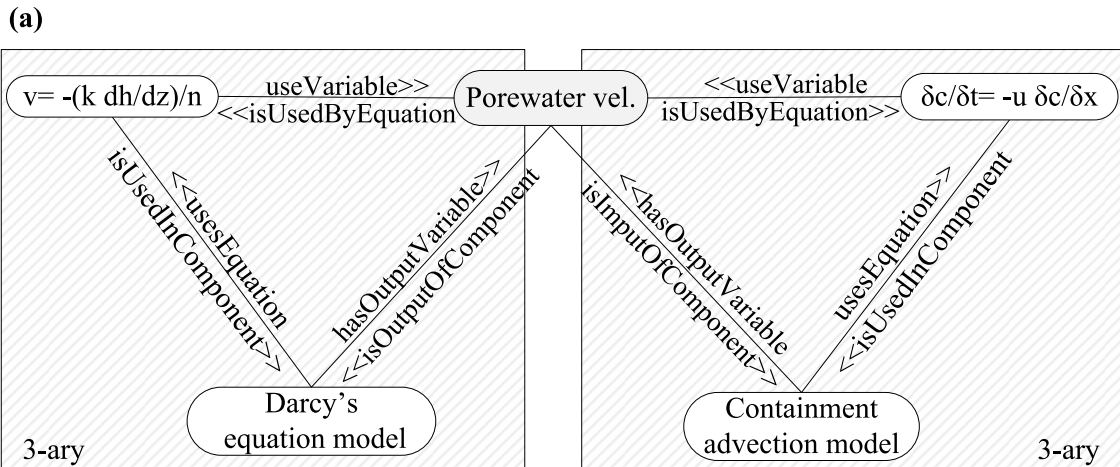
(a)

v= -(k dh/dz)/n

useVariable>>
<<isUsedByEquation

Porewater vel.

<<useVariable
isUsedByEquation>>

δc/δt= -u δc/δx

isUsedInComponent>>
<<usesEquation

hasOutputVariable>>
<<isOutputOfComponent

isInputOfComponent>>
<<hasOutputVariable

usesEquation>>
<<isUsedInComponent

Darcy's equation model

Containment advection model

3-ary

3-ary